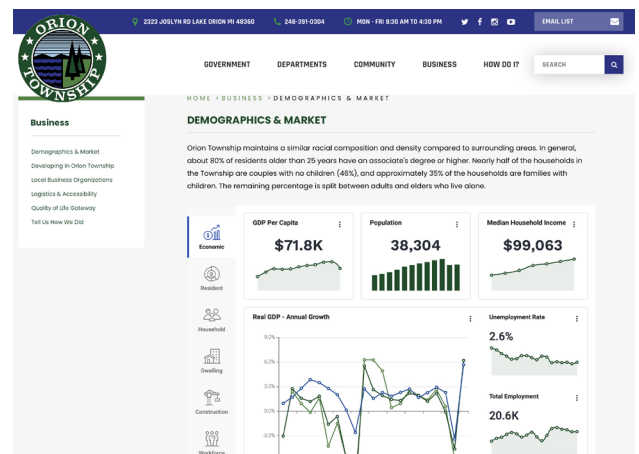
ORION TOWNSHIP

2323 JOSLYN RD LAKE ORION MI 48360
248-391-0304
MON - FRI 8:30 AM TO 4:30 PM
EMAIL LIST

GOVERNMENT
DEPARTMENTS
COMMUNITY
BUSINESS
HOW DO I?
SEARCH

HOME > BUSINESS > DEMOGRAPHICS & MARKET

Business

Demographics & Market
Developing in Orion Township
Local Business Organizations
Logistics & Accessibility
Quality of Life Gateway
Tell Us How We Did

DEMOGRAPHICS & MARKET

Orion Township maintains a similar racial composition and density compared to surrounding areas. In general, about 80% of residents older than 25 years have an associate's degree or higher. Nearly half of the households in the Township are couples with no children (46%), and approximately 35% of the households are families with children. The remaining percentage is split between adults and elders who live alone.

Economic
Resident
Household
Dwelling
Construction
Workforce

GDP Per Capita
$71.8K

Population
38,304

Median Household Income
$99,063

Real GDP - Annual Growth
9.0%
6.0%
3.0%
0.0%
-3.0%

Unemployment Rate
2.6%

Total Employment
20.6K